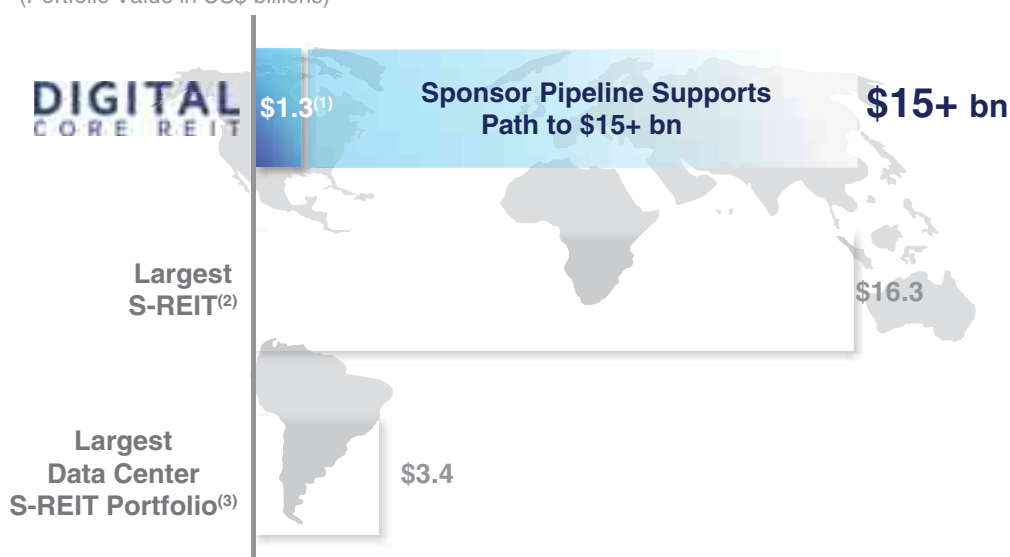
(Portfolio Value in US$ billions)

DIGITAL CORE REIT

$1.3$^{(1)}$

Sponsor Pipeline Supports Path to $15+ bn

$15+ bn

Largest S-REIT$^{(2)}$

$16.3

Largest Data Center S-REIT Portfolio$^{(3)}$

$3.4